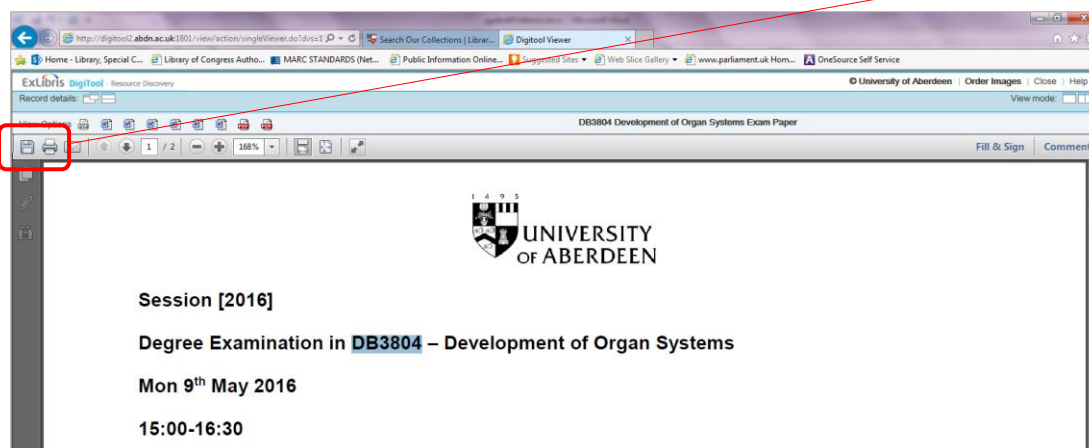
http://digitool2.abdn.ac.uk:1801/view/action/singleViewer.do?dvs=1 Search Our Collections | Librar... Digitool Viewer

Home - Library, Special C... Library of Congress Autho... MARC STANDARDS (Net... Public Information Online... Suggested Sites Web Slice Gallery www.parliament.uk Hom... OneSource Self Service

ExLibris DigiTool · Resource Discovery

© University of Aberdeen | Order Images | Close | Help

Record details:

View mode:

View Options:

DB3804 Development of Organ Systems Exam Paper

1 / 2

168%

Fill & Sign

Comment

1 4 9 5

UNIVERSITY OF ABERDEEN

Session [2016]

Degree Examination in DB3804 – Development of Organ Systems

Mon 9$^{th}$ May 2016

15:00-16:30